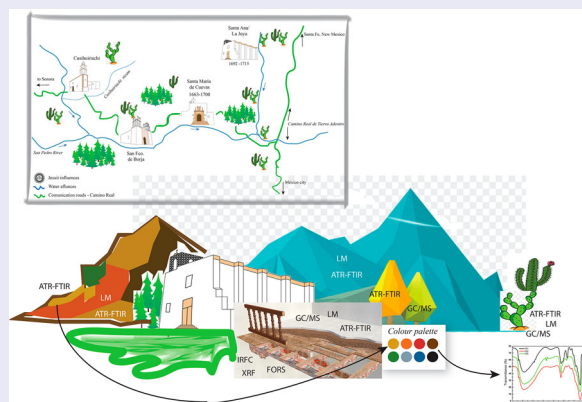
to Sonora

Cusihuiriachi

Cusihuiriachi route

Santa Ana/
La Joya

1692 - 1715

Santa Fe, New Mexico

Santa María
de Cuevas
1663-1700

San Pedro River

San Fco.
de Borja

Camino Real de Tierra Adentro

Mexico city

Jesuit influences

Water affluents

Communication roads - Camino Real

ATR-FTIR
LM
ATR-FTIR

LM
ATR-FTIR

ATR-FTIR
GC/MS

ATR-FTIR
LM
GC/MS

GC/MS
LM
ATR-FTIR

Colour palette

IRFC
XRF
FORS